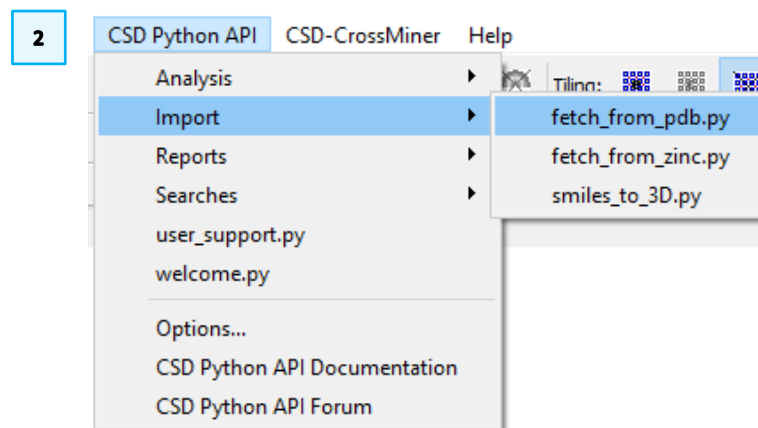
2

CSD Python API
CSD-CrossMiner
Help

Tiling:

Analysis
Import
Reports
Searches
user_support.py
welcome.py

Options...
CSD Python API Documentation
CSD Python API Forum

fetch_from_pdb.py
fetch_from_zinc.py
smiles_to_3D.py